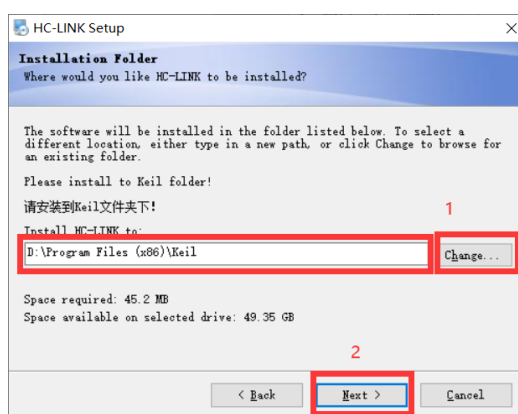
HC-LINK Setup

Installation Folder
Where would you like HC-LINK to be installed?

The software will be installed in the folder listed below. To select a different location, either type in a new path, or click Change to browse for an existing folder.

Please install to Keil folder!

请安装到Keil文件夹下!

1

Install HC-LINK to:

D:\Program Files (x86)\Keil

Change...

Space required: 45.2 MB
Space available on selected drive: 49.35 GB

2

< Back

Next >

Cancel